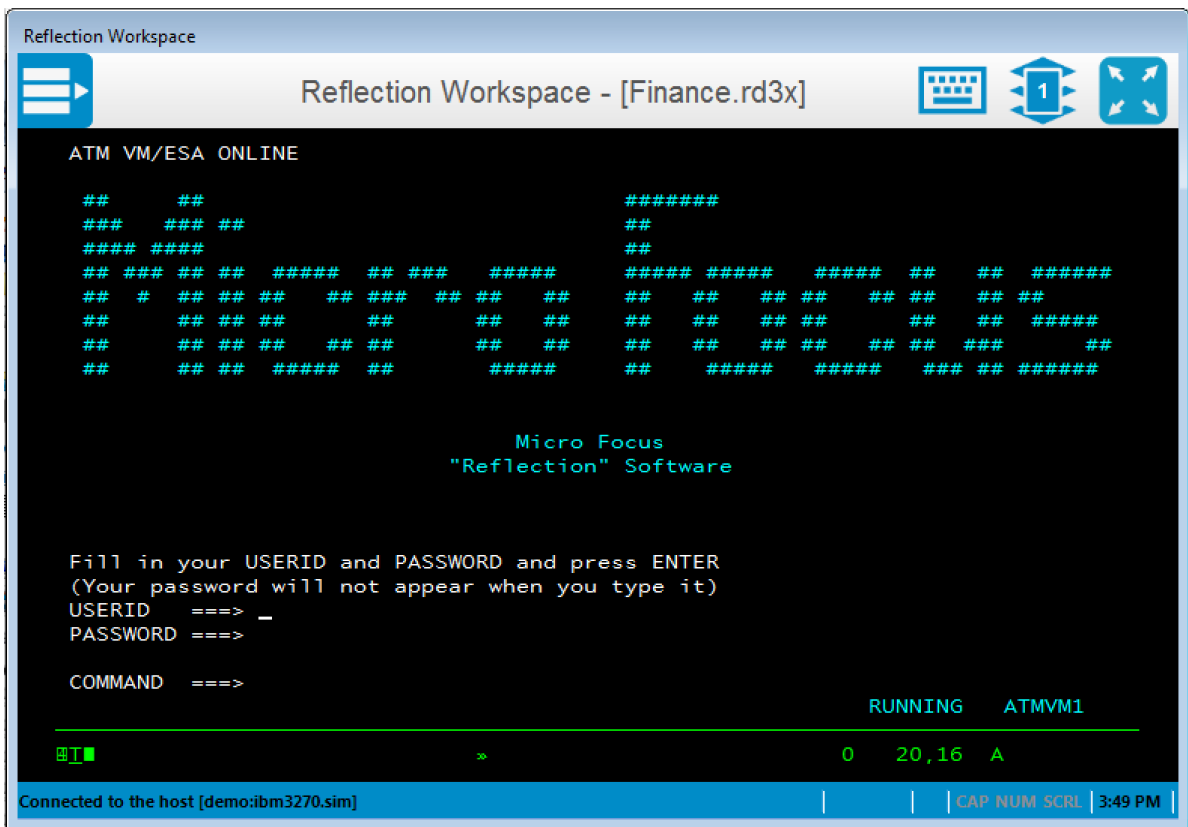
Reflection Workspace

Reflection Workspace - [Finance.rd3x]

1

ATM VM/ESA ONLINE

Micro Focus
"Reflection" Software

Fill in your USERID and PASSWORD and press ENTER
(Your password will not appear when you type it)
USERID ===>
PASSWORD ===>

COMMAND ===>

RUNNING ATMVM1

0 20,16 A

Connected to the host [demo:ibm3270.sim]

CAP NUM SCRL 3:49 PM